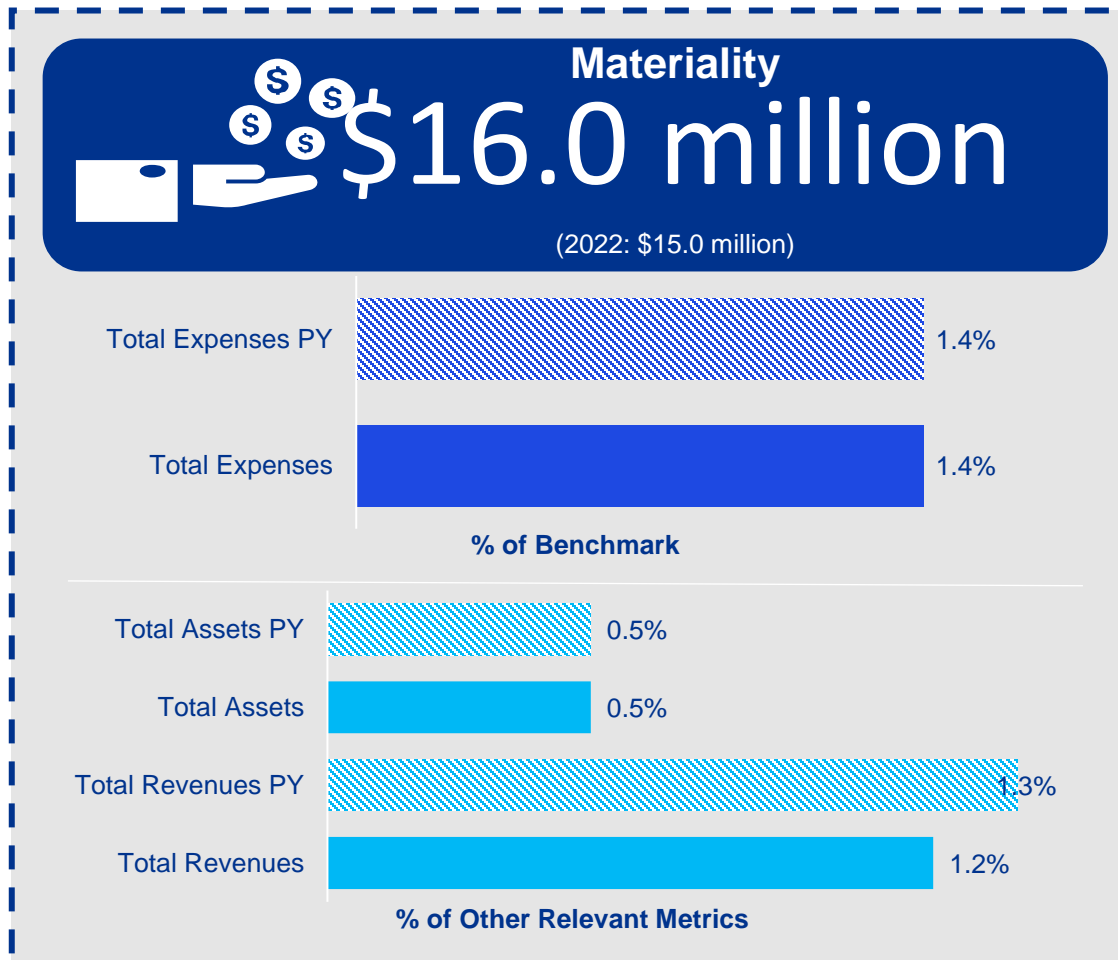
Materiality

$16.0 million

(2022: $15.0 million)

Total Expenses PY 1.4%

Total Expenses 1.4%

% of Benchmark

Total Assets PY 0.5%

Total Assets 0.5%

Total Revenues PY 1.3%

Total Revenues 1.2%

% of Other Relevant Metrics